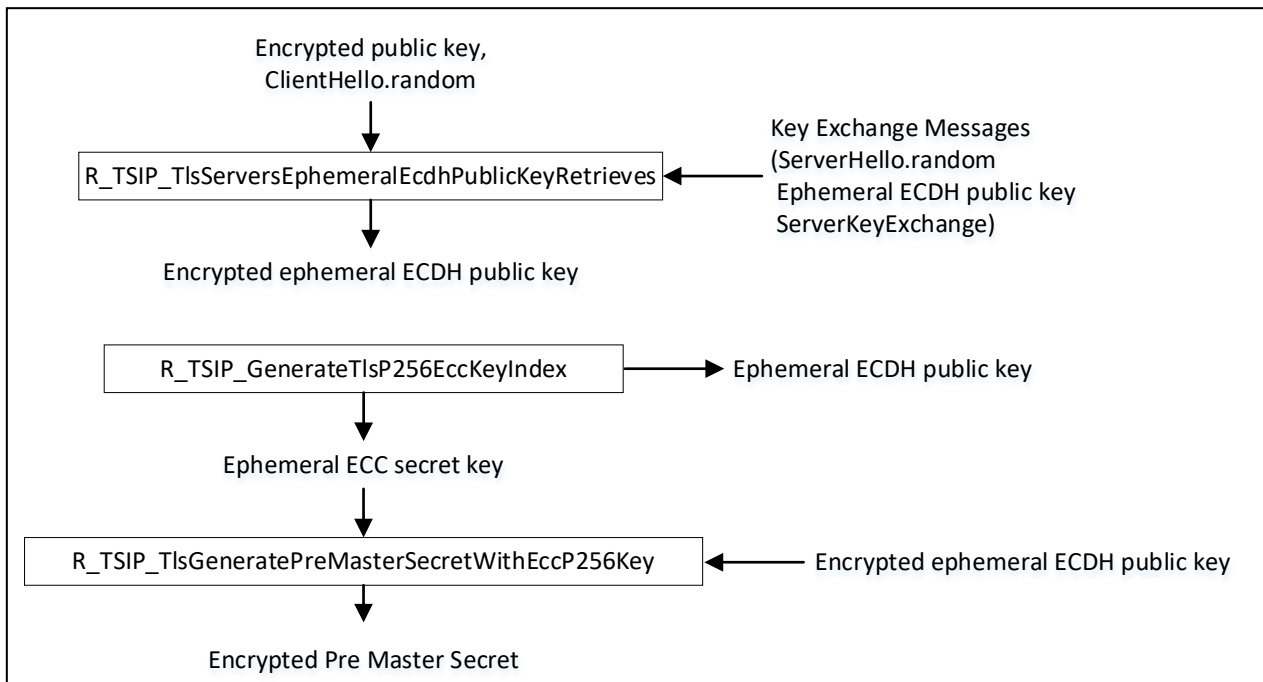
Encrypted public key,
ClientHello.random

R_TSIP_TlsServersEphemeralEcdhPublicKeyRetrieves

Key Exchange Messages
(ServerHello.random
Ephemeral ECDH public key
ServerKeyExchange)

Encrypted ephemeral ECDH public key

R_TSIP_GenerateTlsP256EccKeyIndex

Ephemeral ECDH public key

Ephemeral ECC secret key

R_TSIP_TlsGeneratePreMasterSecretWithEccP256Key

Encrypted ephemeral ECDH public key

Encrypted Pre Master Secret